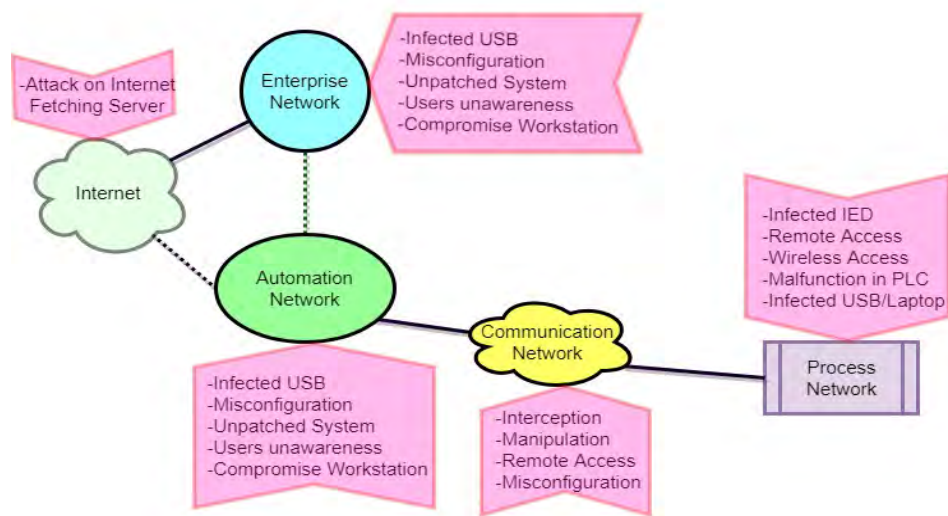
-Attack on Internet Fetching Server

Enterprise Network

-Infected USB
-Misconfiguration
-Unpatched System
-Users unawareness
-Compromise Workstation

Internet

-Infected IED
-Remote Access
-Wireless Access
-Malfunction in PLC
-Infected USB/Laptop

Automation Network

Communication Network

Process Network

-Infected USB
-Misconfiguration
-Unpatched System
-Users unawareness
-Compromise Workstation

-Interception
-Manipulation
-Remote Access
-Misconfiguration